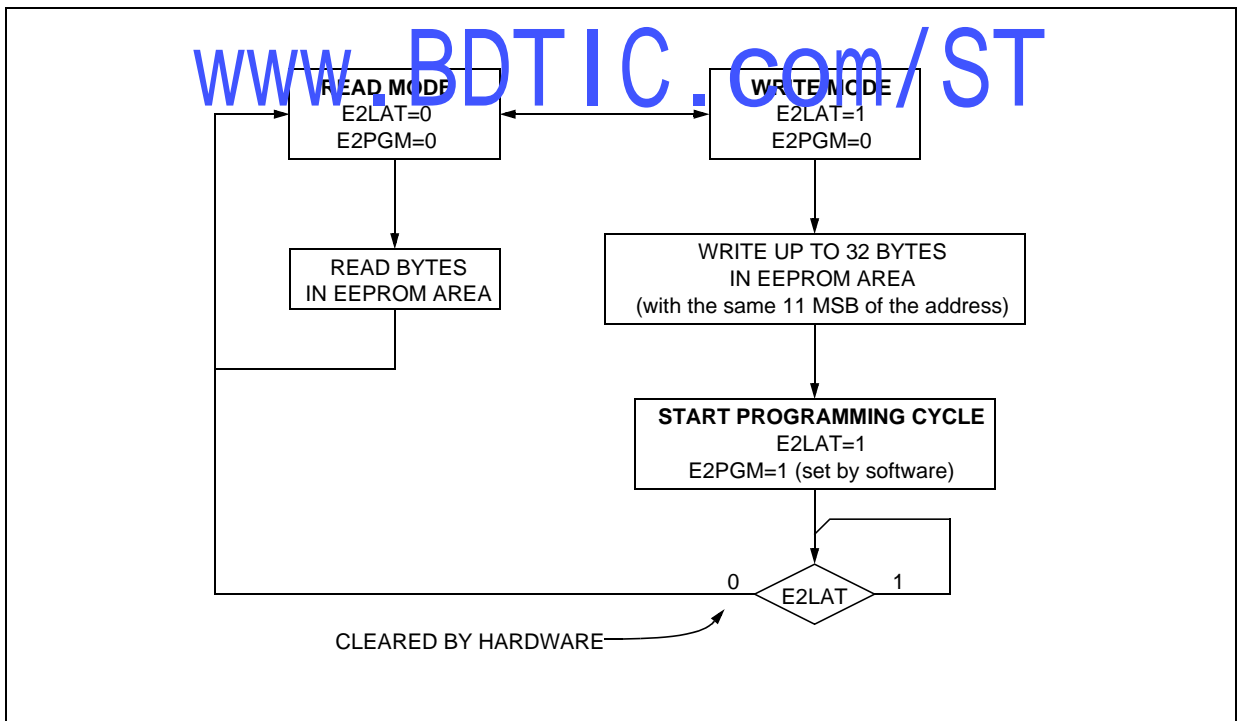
www.BDTIC.com/ST

READ MODE
E2LAT=0
E2PGM=0

WRITE MODE
E2LAT=1
E2PGM=0

READ BYTES
IN EEPROM AREA

WRITE UP TO 32 BYTES
IN EEPROM AREA
(with the same 11 MSB of the address)

START PROGRAMMING CYCLE
E2LAT=1
E2PGM=1 (set by software)

0
E2LAT
1

CLEARED BY HARDWARE